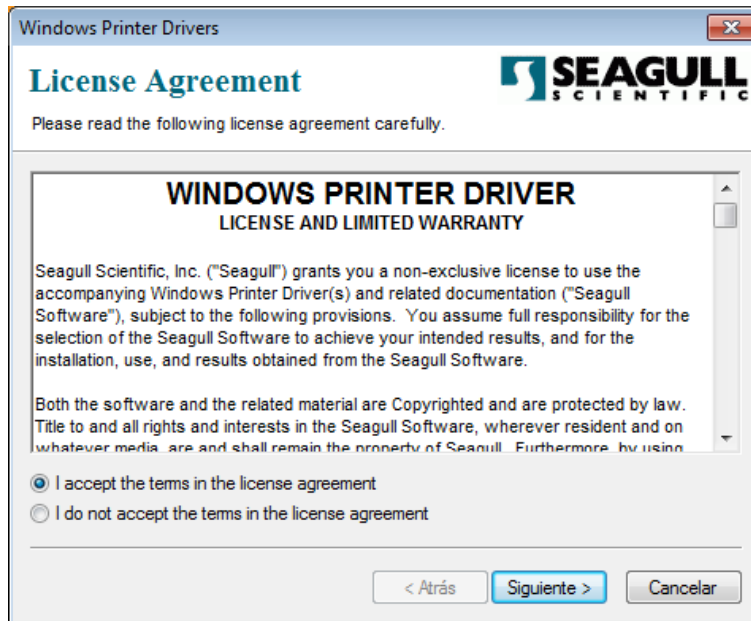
Windows Printer Drivers

License Agreement

SEAGULL SCIENTIFIC

Please read the following license agreement carefully.

WINDOWS PRINTER DRIVER
LICENSE AND LIMITED WARRANTY

Seagull Scientific, Inc. ("Seagull") grants you a non-exclusive license to use the accompanying Windows Printer Driver(s) and related documentation ("Seagull Software"), subject to the following provisions. You assume full responsibility for the selection of the Seagull Software to achieve your intended results, and for the installation, use, and results obtained from the Seagull Software.

Both the software and the related material are Copyrighted and are protected by law. Title to and all rights and interests in the Seagull Software, wherever resident and on whatever media, are and shall remain the property of Seagull. Furthermore, by using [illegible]

I accept the terms in the license agreement

I do not accept the terms in the license agreement

< Atrás

Siguiente >

Cancelar